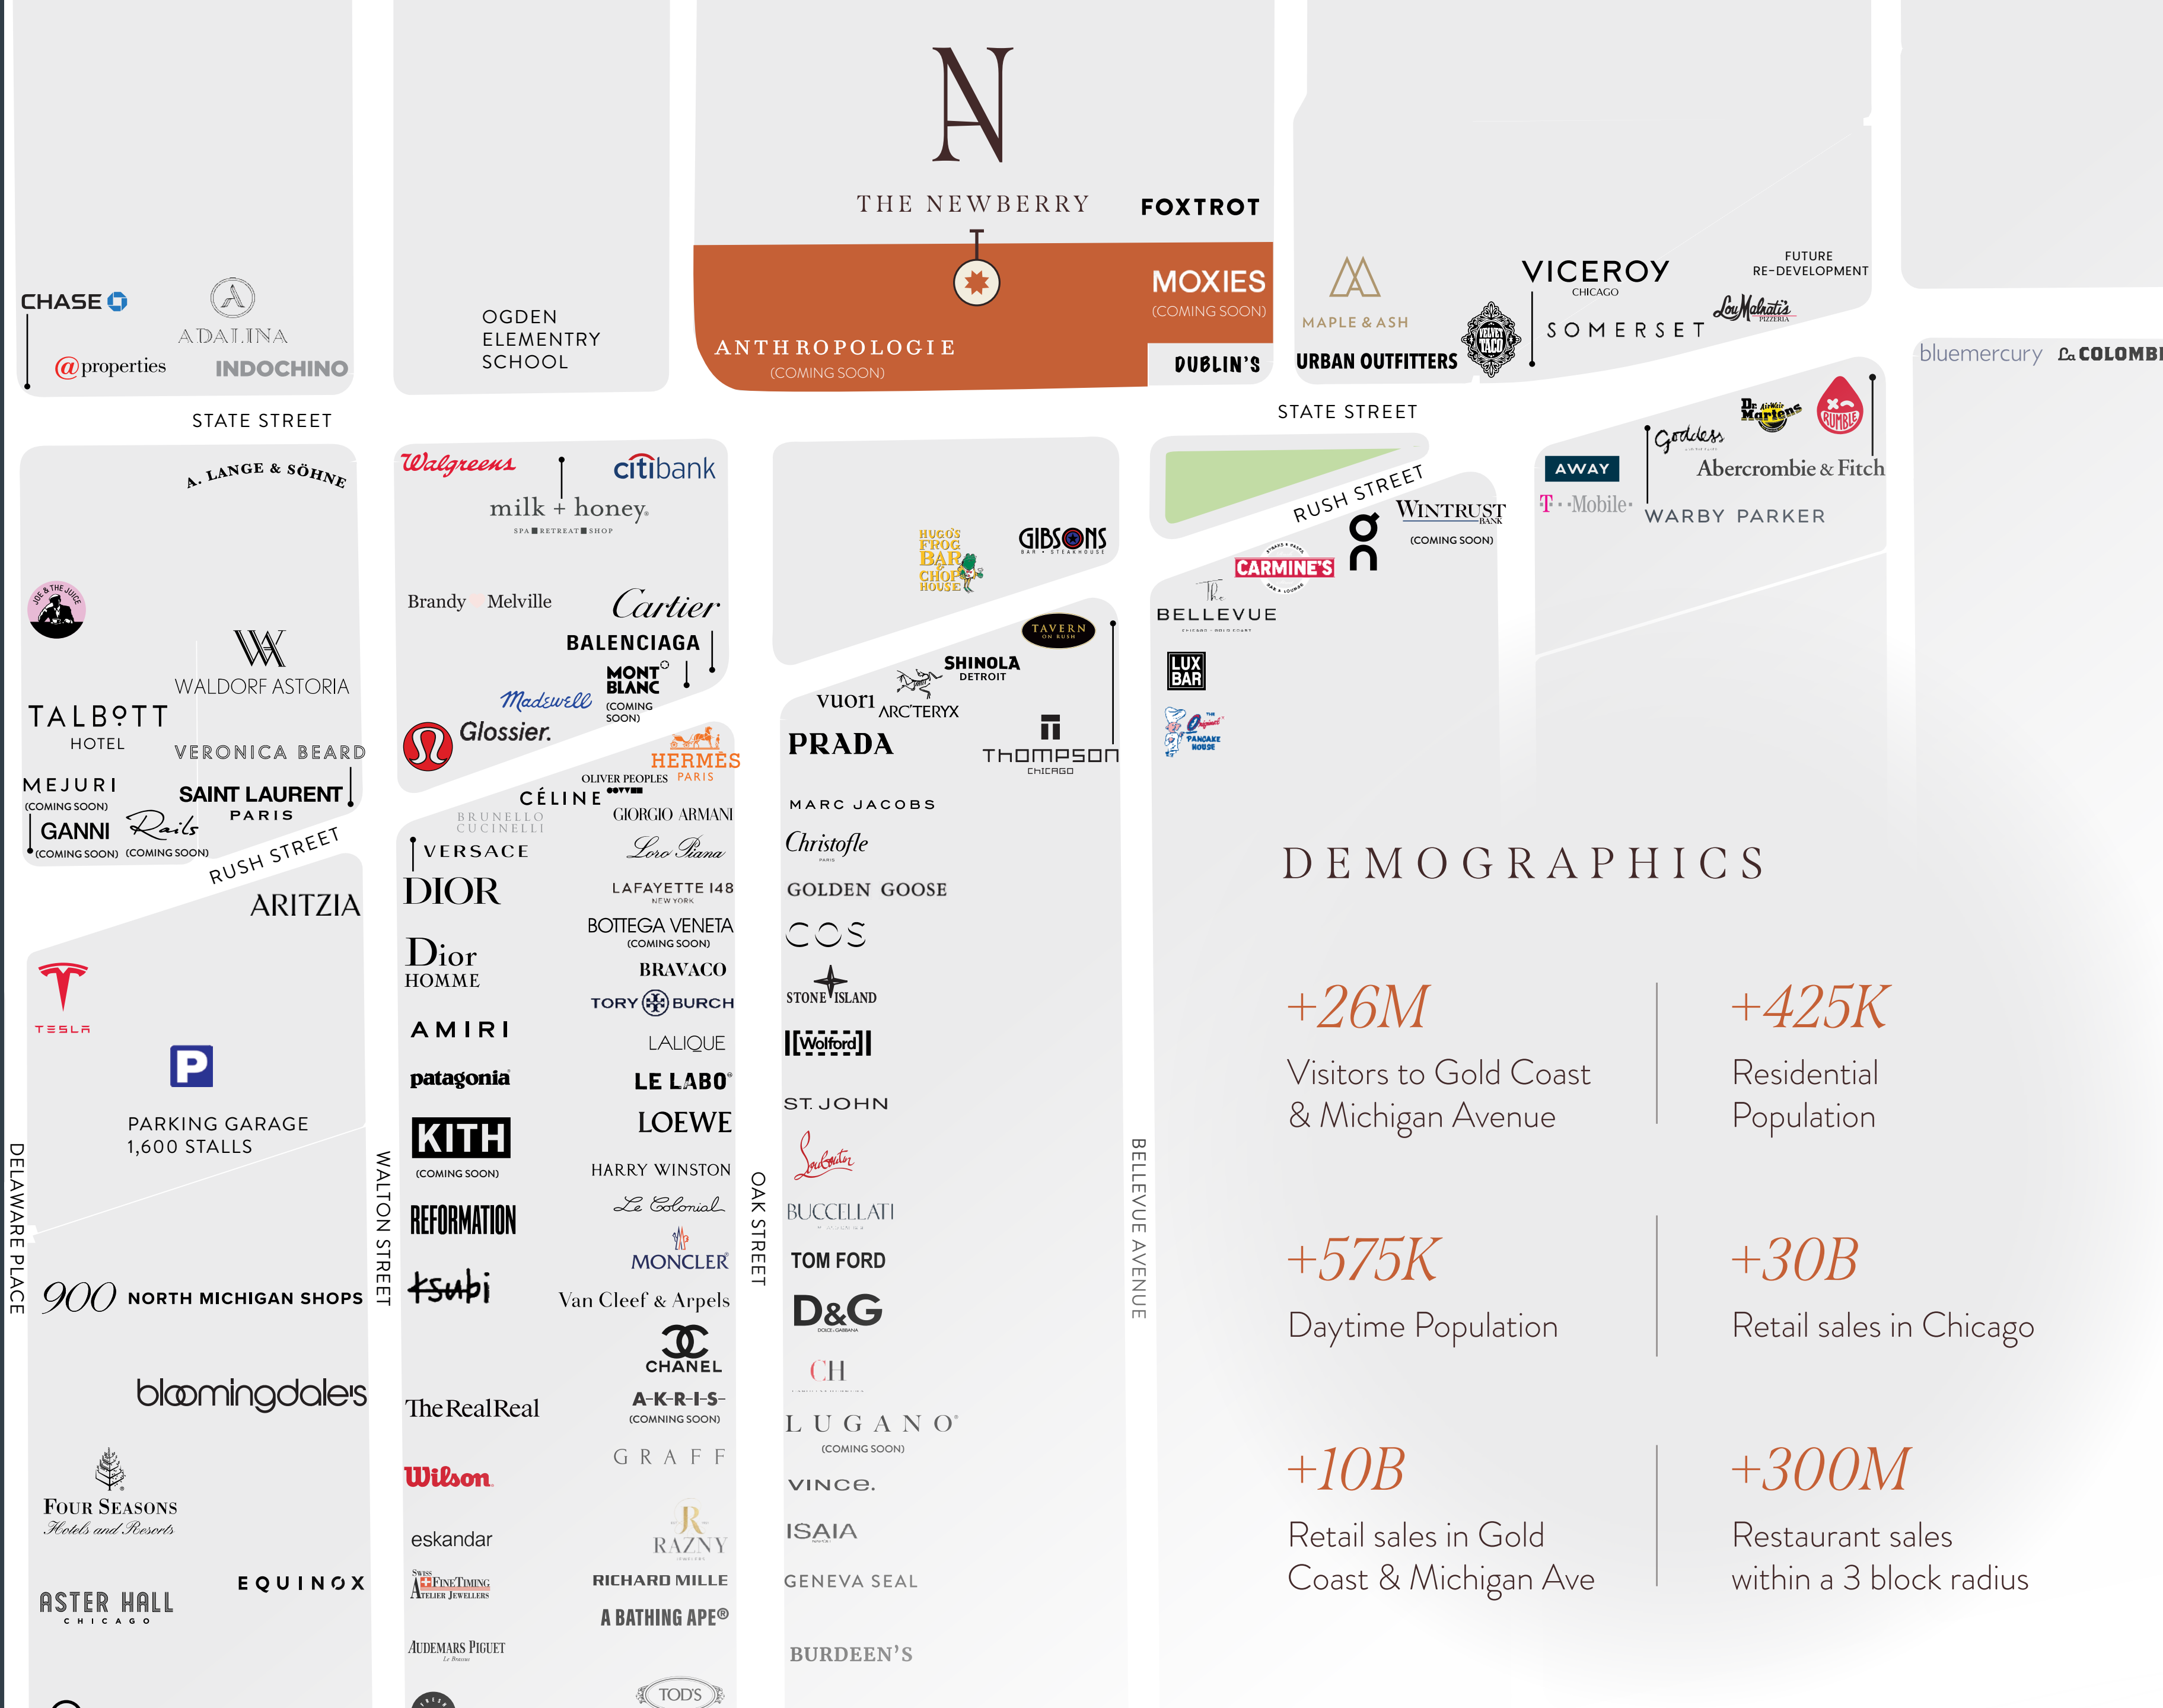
THE NEWBERRY

FOXTROT

MOXIES
(COMING SOON)

ANTHROPOLOGIE
(COMING SOON)

DUBLIN'S

CHASE

ADALINA

@properties

INDOCHINO

OGDEN ELEMENTRY SCHOOL

MAPLE & ASH

URBAN OUTFITTERS

VICEROY CHICAGO

SOMERSET

FUTURE RE-DEVELOPMENT

Lou Malnati's

bluemercury

La COLOMBI

STATE STREET

STATE STREET

A. LANGE & SÖHNE

Walgreens

citibank

milk + honey
SPA RETREAT SHOP

HUGO'S FROG BAR & CHOP HOUSE

GIBSONS

RUSH STREET

WINTRUST BANK
(COMING SOON)

CARMINE'S

AWAY

T-Mobile

Goddess

Dr. Martens

RUMBLE

Abercrombie & Fitch

WARBY PARKER

BELLEVUE

LUX BAR

Original Pancake House

Brandy Melville

Cartier

BALENCIAGA

MONT BLANC
(COMING SOON)

Madewell

Glossier.

TAVERN ON RUSH

SHINOLA DETROIT

vuori

ARC'TERYX

PRADA

THOMPSON CHICAGO

WALDORF ASTORIA

TALBOTT HOTEL

VERONICA BEARD

MEJURI
(COMING SOON)

SAINT LAURENT PARIS

GANNI
(COMING SOON)

Rails
(COMING SOON)

RUSH STREET

ARITZIA

HERMÈS PARIS

OLIVER PEOPLES

CÉLINE

BRUNELLO CUCINELLI

GIORGIO ARMANI

Loro Piana

VERSACE

DIOR

LAFAYETTE 148 NEW YORK

BOTTEGA VENETA
(COMING SOON)

Dior HOMME

BRAVACO

TORY BURCH

AMIRI

LALIQUE

patagonia

LE LABO

KITH
(COMING SOON)

LOEWE

HARRY WINSTON

REFORMATION

Le Colonial

MONCLER

ksubi

Van Cleef & Arpels

CHANEL

MARC JACOBS

Christofle PARIS

GOLDEN GOOSE

COS

STONE ISLAND

Wolford

ST. JOHN

Louboutin

BUCCELLATI

TOM FORD

D&G

CH

LUGANO
(COMING SOON)

VINCE.

ISAIA

GENEVA SEAL

BURDEEN'S

TESLA

PARKING GARAGE
1,600 STALLS

900 NORTH MICHIGAN SHOPS

bloomingdale's

FOUR SEASONS
Hotels and Resorts

EQUINOX

ASTER HALL CHICAGO

The RealReal

A-K-R-I-S-
(COMING SOON)

GRAFF

Wilson

eskandar

RAZNY

Swiss Fine Timing Atelier Jewellers

RICHARD MILLE

A BATHING APE®

AUDEMARS PIGUET

TOD'S

DELAWARE PLACE

WALTON STREET

OAK STREET

BELLEVUE AVENUE

DEMOGRAPHICS

+26M
Visitors to Gold Coast & Michigan Avenue

+425K
Residential Population

+575K
Daytime Population

+30B
Retail sales in Chicago

+10B
Retail sales in Gold Coast & Michigan Ave

+300M
Restaurant sales within a 3 block radius